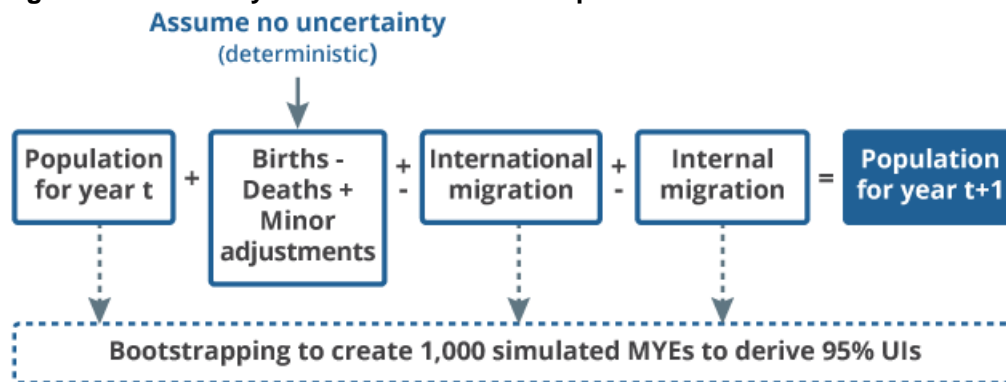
Assume no uncertainty
(deterministic)

Population for year t

+

Births - Deaths + Minor adjustments

+
-

International migration

+
-

Internal migration

=

Population for year t+1

Bootstrapping to create 1,000 simulated MYEs to derive 95% UIs